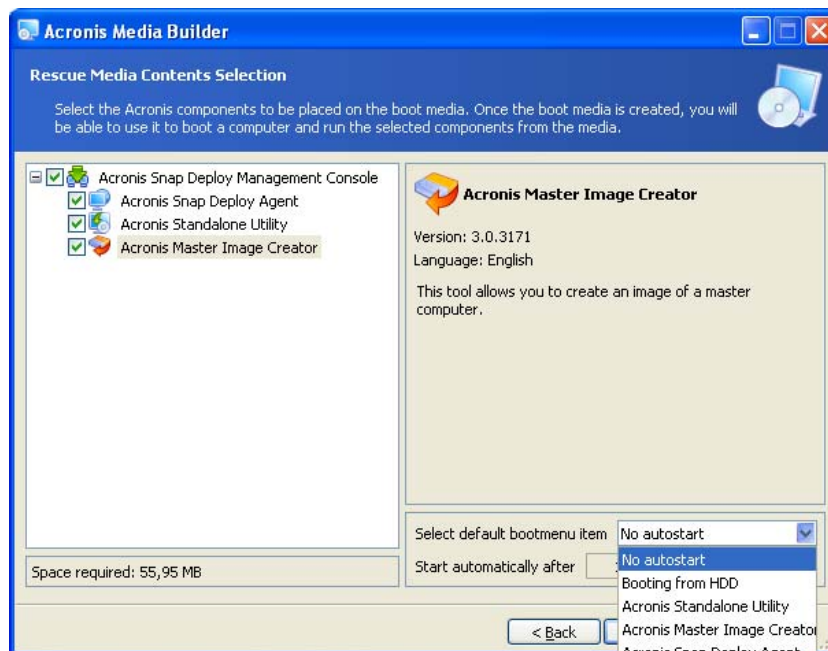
Acronis Media Builder

Rescue Media Contents Selection

Select the Acronis components to be placed on the boot media. Once the boot media is created, you will be able to use it to boot a computer and run the selected components from the media.

Acronis Snap Deploy Management Console
Acronis Snap Deploy Agent
Acronis Standalone Utility
Acronis Master Image Creator

Acronis Master Image Creator

Version: 3.0.3171
Language: English

This tool allows you to create an image of a master computer.

Select default bootmenu item
No autostart

Start automatically after

No autostart
Booting from HDD
Acronis Standalone Utility
Acronis Master Image Creator
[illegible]

Space required: 55,95 MB

< Back